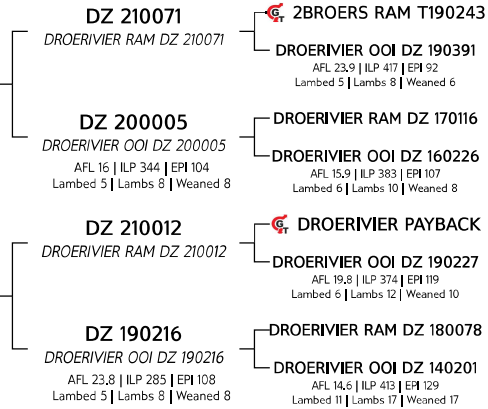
DZ 210071
DROERIVIER RAM DZ 210071

GT 2BROERS RAM T190243

DROERIVIER OOI DZ 190391
AFL 23.9 | ILP 417 | EPI 92
Lambed 5 | Lambs 8 | Weaned 6

DZ 200005
DROERIVIER OOI DZ 200005
AFL 16 | ILP 344 | EPI 104
Lambed 5 | Lambs 8 | Weaned 8

DROERIVIER RAM DZ 170116

DROERIVIER OOI DZ 160226
AFL 15.9 | ILP 383 | EPI 107
Lambed 6 | Lambs 10 | Weaned 8

DZ 210012
DROERIVIER RAM DZ 210012

GT DROERIVIER PAYBACK

DROERIVIER OOI DZ 190227
AFL 19.8 | ILP 374 | EPI 119
Lambed 6 | Lambs 12 | Weaned 10

DZ 190216
DROERIVIER OOI DZ 190216
AFL 23.8 | ILP 285 | EPI 108
Lambed 5 | Lambs 8 | Weaned 8

DROERIVIER RAM DZ 180078

DROERIVIER OOI DZ 140201
AFL 14.6 | ILP 413 | EPI 129
Lambed 11 | Lambs 17 | Weaned 17